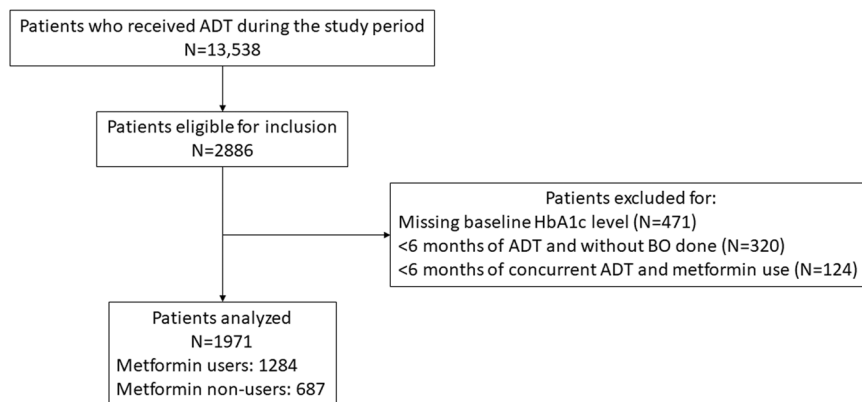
Patients who received ADT during the study period
N=13,538

Patients eligible for inclusion
N=2886

Patients excluded for:
Missing baseline HbA1c level (N=471)
<6 months of ADT and without BO done (N=320)
<6 months of concurrent ADT and metformin use (N=124)

Patients analyzed
N=1971
Metformin users: 1284
Metformin non-users: 687